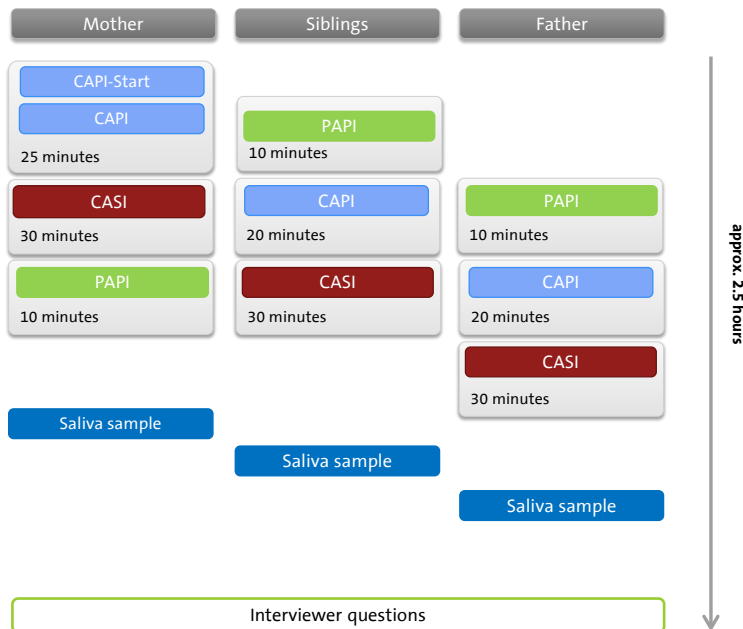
Mother

Siblings

Father

CAPI-Start
CAPI
25 minutes

CASI
30 minutes

PAPI
10 minutes

Saliva sample

PAPI
10 minutes

CAPI
20 minutes

CASI
30 minutes

Saliva sample

PAPI
10 minutes

CAPI
20 minutes

CASI
30 minutes

Saliva sample

approx. 2.5 hours

Interviewer questions